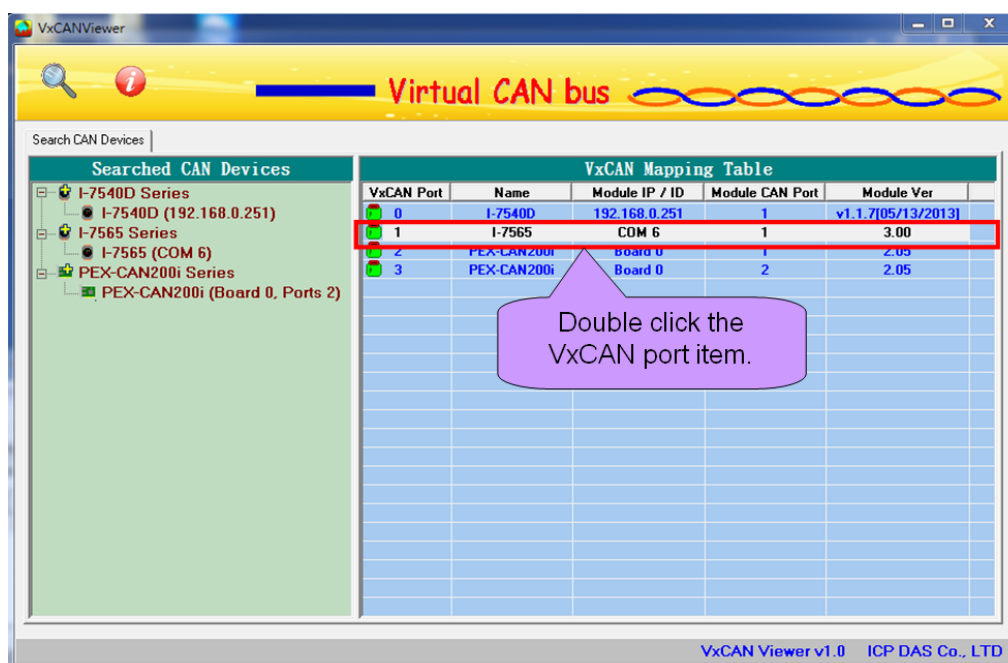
VxCANViewer

Virtual CAN bus

Search CAN Devices

Searched CAN Devices

I-7540D Series
I-7540D (192.168.0.251)
I-7565 Series
I-7565 (COM 6)
PEX-CAN200i Series
PEX-CAN200i (Board 0, Ports 2)

VxCAN Mapping Table

| VxCAN Port | Name | Module IP / ID | Module CAN Port | Module Ver |
|---|---|---|---|---|
| 0 | I-7540D | 192.168.0.251 | 1 | v1.1.7[05/13/2013] |
| 1 | I-7565 | COM 6 | 1 | 3.00 |
| 2 | PEX-CAN200i | Board 0 | 1 | 2.05 |
| 3 | PEX-CAN200i | Board 0 | 2 | 2.05 |

Double click the VxCAN port item.

VxCAN Viewer v1.0 ICP DAS Co., LTD